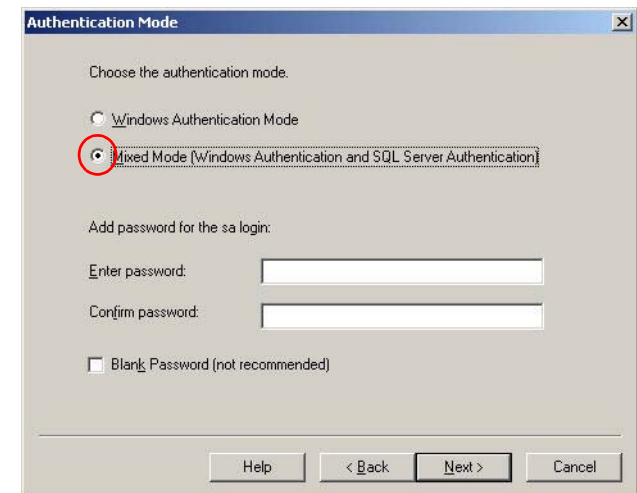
Authentication Mode

Choose the authentication mode.

Windows Authentication Mode

Mixed Mode (Windows Authentication and SQL Server Authentication)

Add password for the sa login:

Enter password:

Confirm password:

Blank Password (not recommended)

Help

< Back

Next >

Cancel